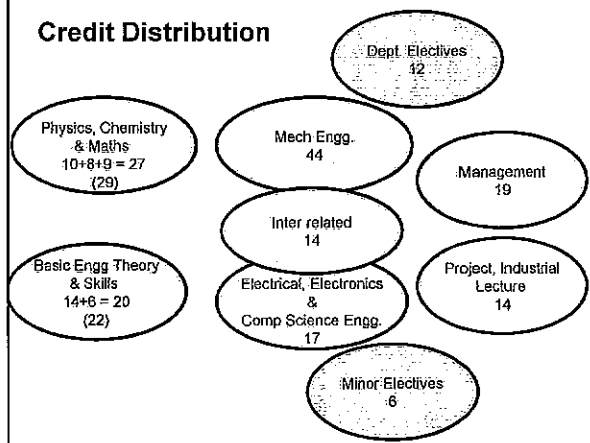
Credit Distribution

Dept. Electives
12

Physics, Chemistry & Maths
10+8+9 = 27
(29)

Mech Engg.
44

Management
19

Inter related
14

Basic Engg Theory & Skills
14+6 = 20
(22)

Electrical, Electronics & Comp Science Engg.
17

Project, Industrial Lecture
14

Minor Electives
6